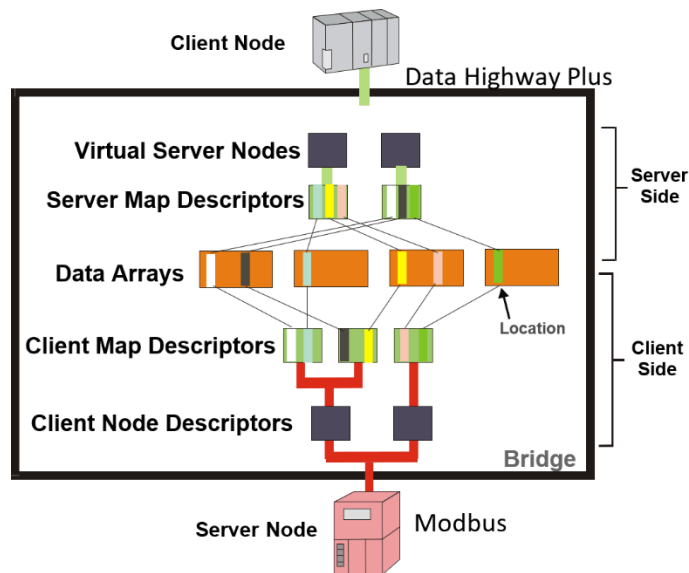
Client Node

Data Highway Plus

Virtual Server Nodes

Server Map Descriptors

Server Side

Data Arrays

Location

Client Map Descriptors

Client Side

Client Node Descriptors

Bridge

Server Node

Modbus